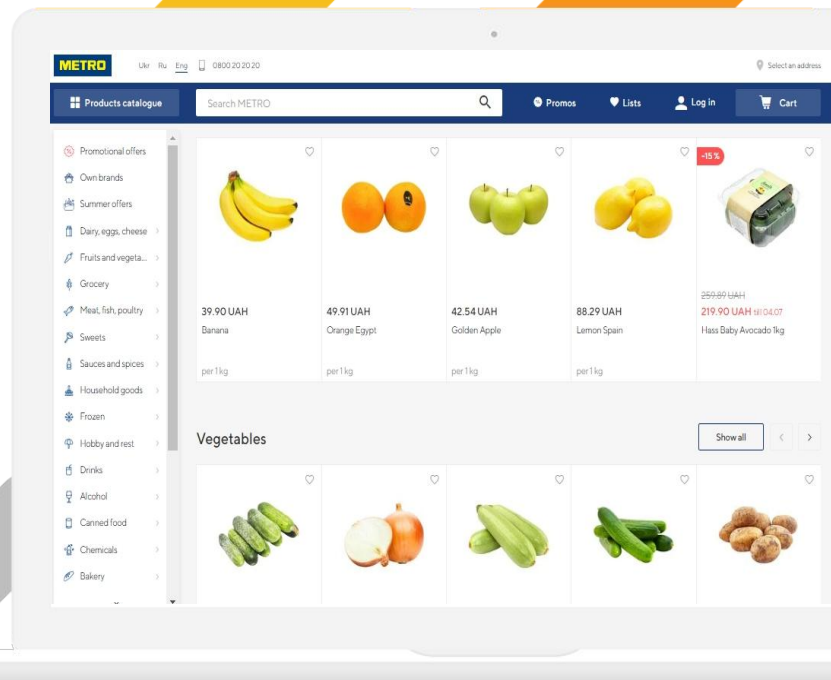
METRO Ukr Ru Eng 0800 20 20 20 Select an address

Products catalogue Search METRO Promos Lists Log in Cart

Promotional offers
Own brands
Summer offers
Dairy, eggs, cheese
Fruits and vegeta...
Grocery
Meat, fish, poultry
Sweets
Sauces and spices
Household goods
Frozen
Hobby and rest
Drinks
Alcohol
Canned food
Chemicals
Bakery

39.90 UAH
Banana
per 1 kg

49.91 UAH
Orange Egypt
per 1 kg

42.54 UAH
Golden Apple
per 1 kg

88.29 UAH
Lemon Spain
per 1 kg

-15 %
259.89 UAH
219.90 UAH till 04.07
Hass Baby Avocado 1kg

Vegetables

Show all